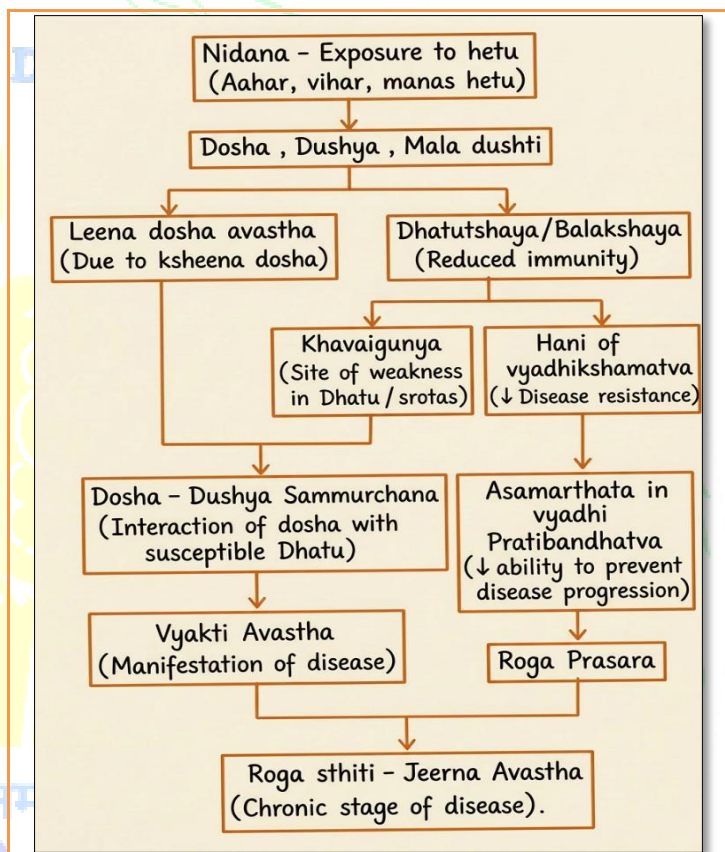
Nidana – Exposure to hetu
(Aahar, vihar, manas hetu)

Dosha , Dushya , Mala dushti

Leena dosha avastha
(Due to ksheena dosha)

Dhatutshaya/Balakshaya
(Reduced immunity)

Khavaigunya
(Site of weakness in Dhatu / srotas)

Hani of vyadhikshamatva
(↓ Disease resistance)

Dosha – Dushya Sammurchana
(Interaction of dosha with susceptible Dhatu)

Asamarthata in vyadhi Pratibandhatva
(↓ ability to prevent disease progression)

Vyakti Avastha
(Manifestation of disease)

Roga Prasara

Roga sthiti – Jeerna Avastha
(Chronic stage of disease).